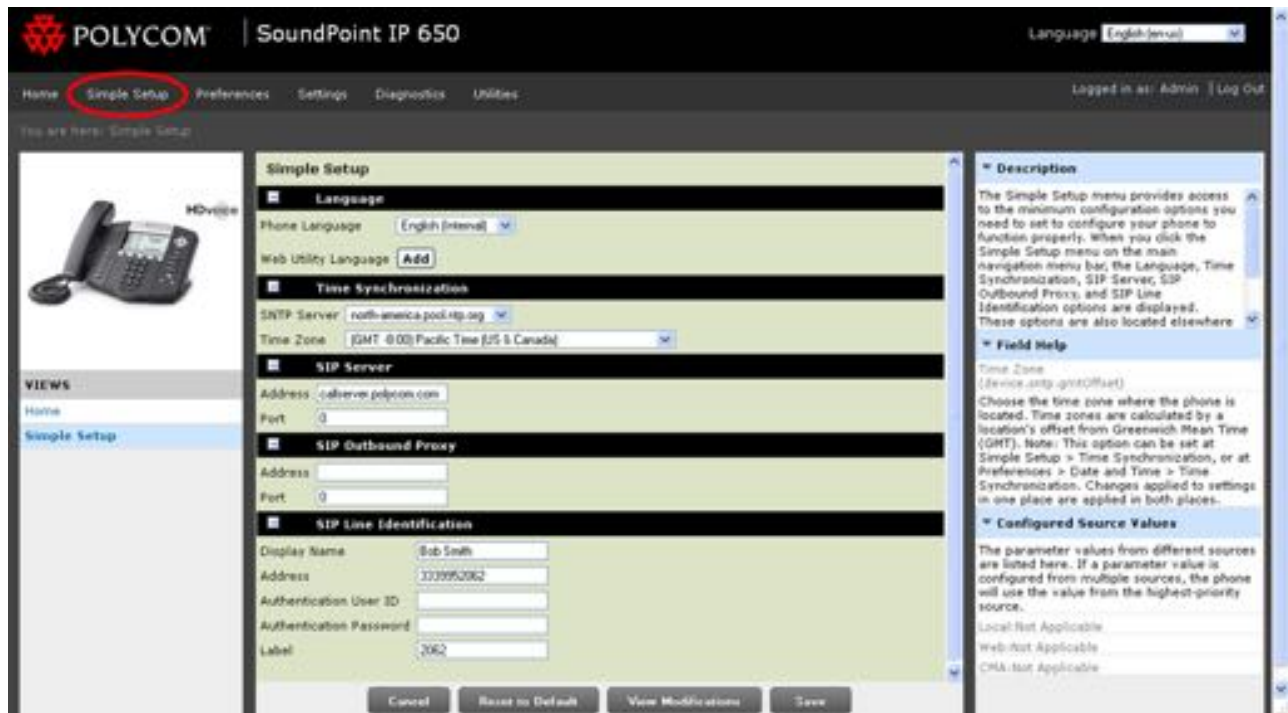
POLYCOM | SoundPoint IP 650

Language English (en-us)

Home Simple Setup Preferences Settings Diagnostics Utilities

Logged in as: Admin | Log Out

You are here: Simple Setup

HDvoice

VIEWS
Home
Simple Setup

Simple Setup

Language
Phone Language English (internal)
Web Utility Language Add

Time Synchronization
SNTP Server north-america.pool.ntp.org
Time Zone (GMT -8:00) Pacific Time (US & Canada)

SIP Server
Address callserver.polycom.com
Port 0

SIP Outbound Proxy
Address
Port 0

SIP Line Identification
Display Name Bob Smith
Address 3339952062
Authentication User ID
Authentication Password
Label 2062

Cancel Reset to Default View Modifications Save

Description
The Simple Setup menu provides access to the minimum configuration options you need to set to configure your phone to function properly. When you click the Simple Setup menu on the main navigation menu bar, the Language, Time Synchronization, SIP Server, SIP Outbound Proxy, and SIP Line Identification options are displayed. These options are also located elsewhere

Field Help
Time Zone
(device.sntp.gmtOffset)
Choose the time zone where the phone is located. Time zones are calculated by a location's offset from Greenwich Mean Time (GMT). Note: This option can be set at Simple Setup > Time Synchronization, or at Preferences > Date and Time > Time Synchronization. Changes applied to settings in one place are applied in both places.

Configured Source Values
The parameter values from different sources are listed here. If a parameter value is configured from multiple sources, the phone will use the value from the highest-priority source.
Local:Not Applicable
Web:Not Applicable
CMA:Not Applicable